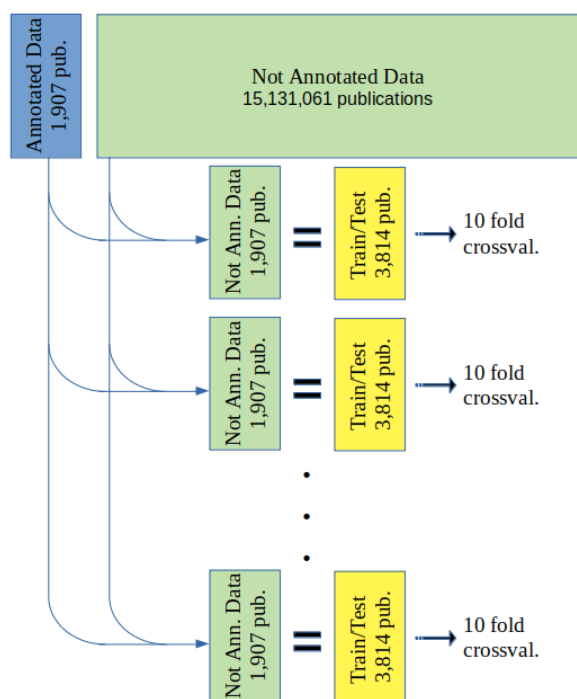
Annotated Data
1,907 pub.

Not Annotated Data
15,131,061 publications

Not Ann. Data
1,907 pub.

=

Train/Test
3,814 pub.

10 fold
crossval.

Not Ann. Data
1,907 pub.

=

Train/Test
3,814 pub.

10 fold
crossval.

Not Ann. Data
1,907 pub.

=

Train/Test
3,814 pub.

10 fold
crossval.